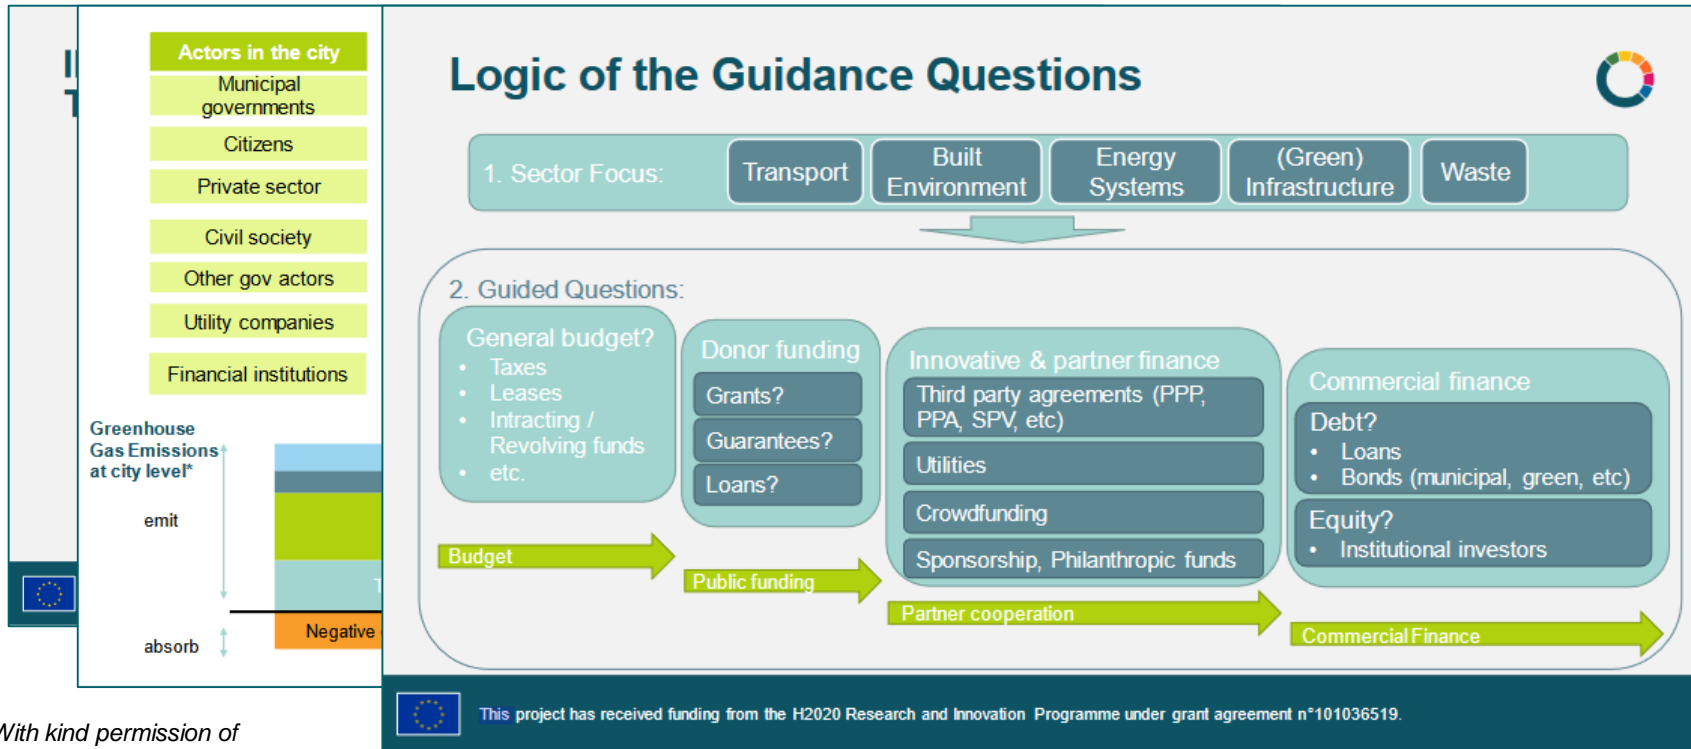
I
T

Actors in the city
Municipal governments
Citizens
Private sector
Civil society
Other gov actors
Utility companies
Financial institutions

Greenhouse Gas Emissions at city level*
emit
absorb
Negative

With kind permission of

Logic of the Guidance Questions

1. Sector Focus:
Transport
Built Environment
Energy Systems
(Green) Infrastructure
Waste

2. Guided Questions:

General budget?
• Taxes
• Leases
• Intracting / Revolving funds
• etc.

Donor funding
Grants?
Guarantees?
Loans?

Innovative & partner finance
Third party agreements (PPP, PPA, SPV, etc)
Utilities
Crowdfunding
Sponsorship, Philanthropic funds

Commercial finance
Debt?
• Loans
• Bonds (municipal, green, etc)
Equity?
• Institutional investors

Budget
Public funding
Partner cooperation
Commercial Finance

This project has received funding from the H2020 Research and Innovation Programme under grant agreement n°101036519.